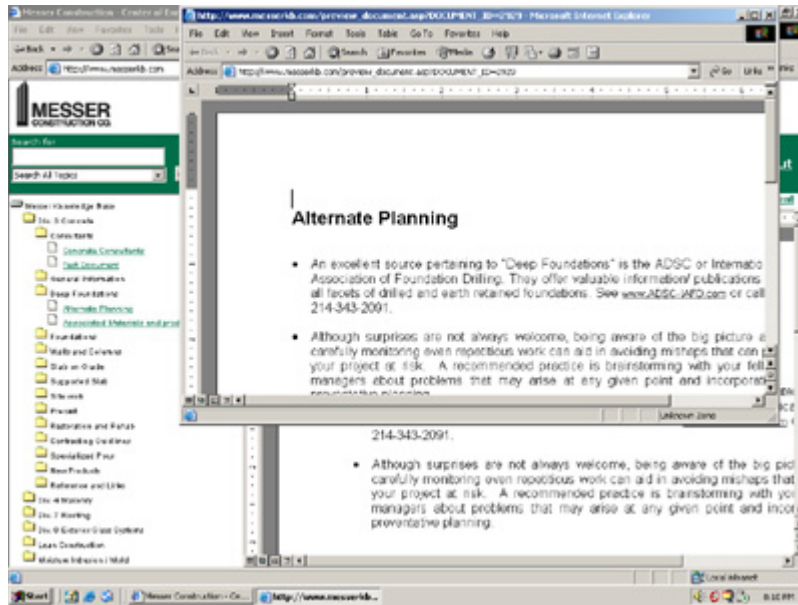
Messer Construction - Center of Exc

File Edit View Favorites Tools

Back

Address http://www.messerkb.com

MESSER CONSTRUCTION CO.

Search for

Search All Topics

Messer Knowledge Base

Div. 3 Concrete

Consultants

Concrete Consultants

Test Document

General Information

Deep Foundations

Alternate Planning

Associated Materials and products

Foundations

Walls and Exterior

Slab on Grade

Supported Slab

Sitework

Precast

Restoration and Rehab

Contracting Guidelines

Specialized Pour

New Products

Reference and Links

Div. 4 Masonry

Div. 7 Roofing

Div. 9 Exterior Clad Systems

Lean Construction

Moisture Intrusion / Mold

http://www.messerkb.com/preview_document.asp?DOCUMENT_ID=2929 - Microsoft Internet Explorer

File Edit View Insert Format Tools Table Go To Favorites Help

Back Search Favorites Media

Address http://www.messerkb.com/preview_document.asp?DOCUMENT_ID=2929

Go Links

Alternate Planning

• An excellent source pertaining to "Deep Foundations" is the ADSC or Internatio Association of Foundation Drilling. They offer valuable information/ publications all facets of drilled and earth retained foundations. See www.ADSC-IAFD.com or call 214-343-2091.

• Although surprises are not always welcome, being aware of the big picture a carefully monitoring even repetitious work can aid in avoiding mishaps that can your project at risk. A recommended practice is brainstorming with your fell managers about problems that may arise at any given point and incorporat preventative planning.

Unknown Zone

214-343-2091.

• Although surprises are not always welcome, being aware of the big pict carefully monitoring even repetitious work can aid in avoiding mishaps that your project at risk. A recommended practice is brainstorming with you managers about problems that may arise at any given point and incor preventative planning.

Local intranet

Start Messer Construction - Ce... http://www.messerkb...